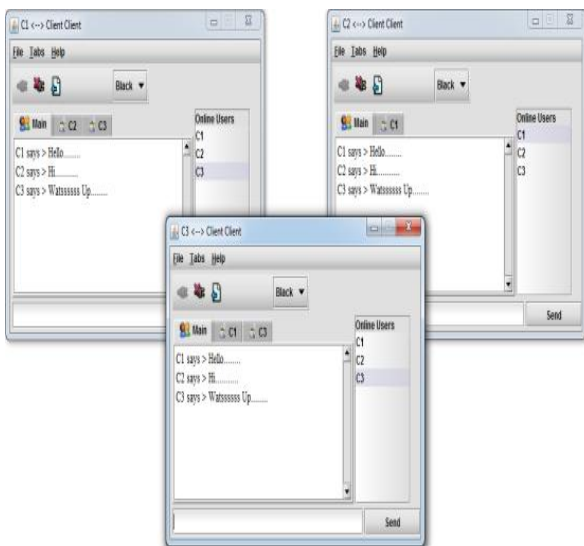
C1 <--> Client Client

File Tabs Help

Black

Main C2 C3

Online Users
C1
C2
C3

C1 says > Hello........
C2 says > Hi..........
C3 says > Watsssss Up........

C2 <--> Client Client

File Tabs Help

Black

Main C1

Online Users
C1
C2
C3

C1 says > Hello........
C2 says > Hi..........
C3 says > Watsssss Up........

Send

C3 <--> Client Client

File Tabs Help

Black

Main C1 C3

Online Users
C1
C2
C3

C1 says > Hello........
C2 says > Hi..........
C3 says > Watsssss Up........

Send